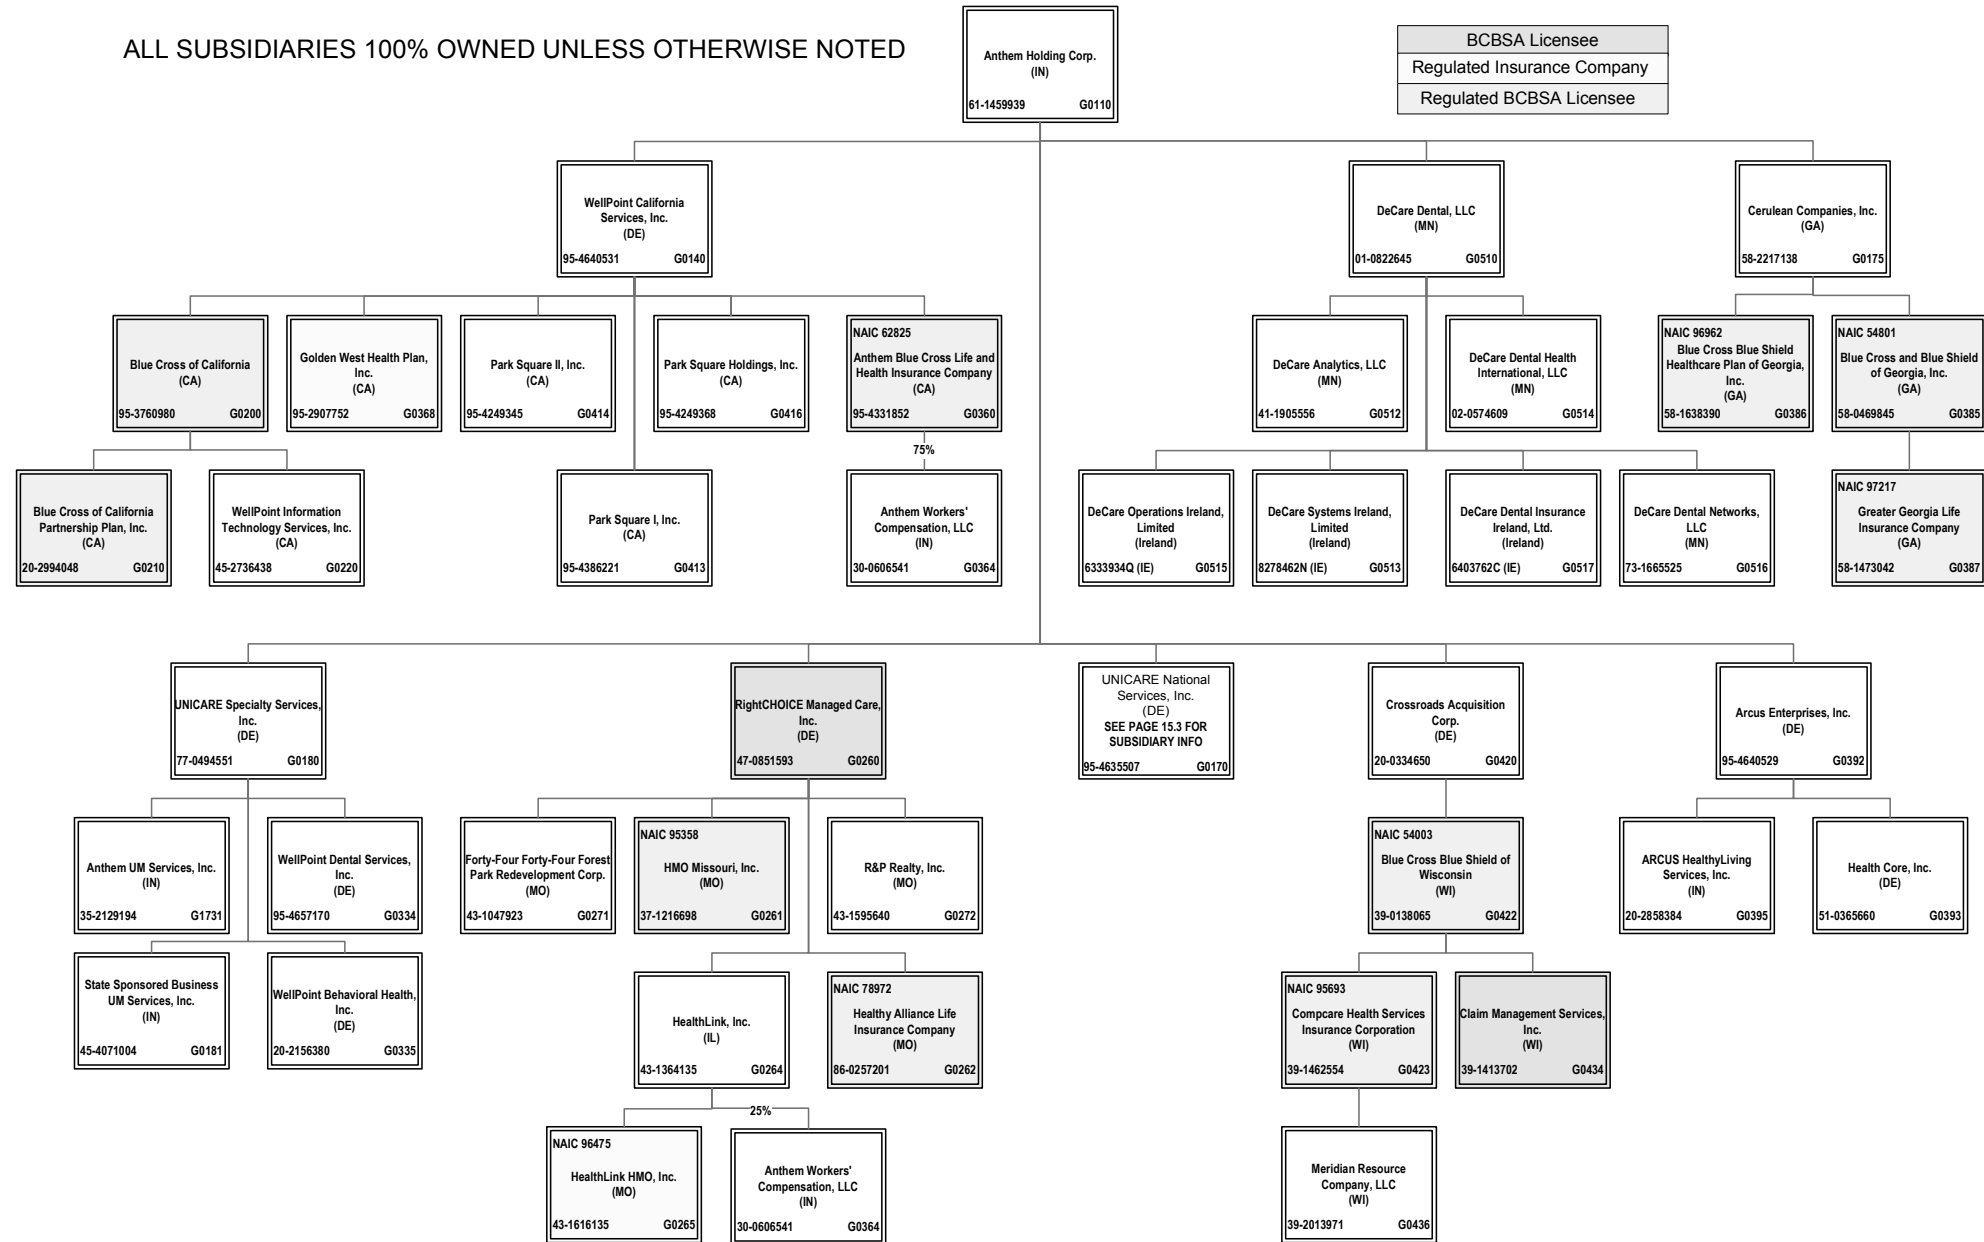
ALL SUBSIDIARIES 100% OWNED UNLESS OTHERWISE NOTED

Anthem Holding Corp. (IN) 61-1459939 G0110

BCBSA Licensee
Regulated Insurance Company
Regulated BCBSA Licensee

WellPoint California Services, Inc. (DE) 95-4640531 G0140

DeCare Dental, LLC (MN) 01-0822645 G0510

Cerulean Companies, Inc. (GA) 58-2217138 G0175

Blue Cross of California (CA) 95-3760980 G0200

Golden West Health Plan, Inc. (CA) 95-2907752 G0368

Park Square II, Inc. (CA) 95-4249345 G0414

Park Square Holdings, Inc. (CA) 95-4249368 G0416

NAIC 62825 Anthem Blue Cross Life and Health Insurance Company (CA) 95-4331852 G0360

DeCare Analytics, LLC (MN) 41-1905556 G0512

DeCare Dental Health International, LLC (MN) 02-0574609 G0514

NAIC 96962 Blue Cross Blue Shield Healthcare Plan of Georgia, Inc. (GA) 58-1638390 G0386

NAIC 54801 Blue Cross and Blue Shield of Georgia, Inc. (GA) 58-0469845 G0385

75%

Blue Cross of California Partnership Plan, Inc. (CA) 20-2994048 G0210

WellPoint Information Technology Services, Inc. (CA) 45-2736438 G0220

Park Square I, Inc. (CA) 95-4386221 G0413

Anthem Workers' Compensation, LLC (IN) 30-0606541 G0364

DeCare Operations Ireland, Limited (Ireland) 6333934Q (IE) G0515

DeCare Systems Ireland, Limited (Ireland) 8278462N (IE) G0513

DeCare Dental Insurance Ireland, Ltd. (Ireland) 6403762C (IE) G0517

DeCare Dental Networks, LLC (MN) 73-1665525 G0516

NAIC 97217 Greater Georgia Life Insurance Company (GA) 58-1473042 G0387

UNICARE Specialty Services, Inc. (DE) 77-0494551 G0180

RightCHOICE Managed Care, Inc. (DE) 47-0851593 G0260

UNICARE National Services, Inc. (DE) SEE PAGE 15.3 FOR SUBSIDIARY INFO 95-4635507 G0170

Crossroads Acquisition Corp. (DE) 20-0334650 G0420

Arcus Enterprises, Inc. (DE) 95-4640529 G0392

Anthem UM Services, Inc. (IN) 35-2129194 G1731

WellPoint Dental Services, Inc. (DE) 95-4657170 G0334

Forty-Four Forty-Four Forest Park Redevelopment Corp. (MO) 43-1047923 G0271

NAIC 95358 HMO Missouri, Inc. (MO) 37-1216698 G0261

R&P Realty, Inc. (MO) 43-1595640 G0272

NAIC 54003 Blue Cross Blue Shield of Wisconsin (WI) 39-0138065 G0422

ARCUS HealthyLiving Services, Inc. (IN) 20-2858384 G0395

Health Core, Inc. (DE) 51-0365660 G0393

State Sponsored Business UM Services, Inc. (IN) 45-4071004 G0181

WellPoint Behavioral Health, Inc. (DE) 20-2156380 G0335

HealthLink, Inc. (IL) 43-1364135 G0264

NAIC 78972 Healthy Alliance Life Insurance Company (MO) 86-0257201 G0262

NAIC 95693 Compcare Health Services Insurance Corporation (WI) 39-1462554 G0423

Claim Management Services, Inc. (WI) 39-1413702 G0434

25%

NAIC 96475 HealthLink HMO, Inc. (MO) 43-1616135 G0265

Anthem Workers' Compensation, LLC (IN) 30-0606541 G0364

Meridian Resource Company, LLC (WI) 39-2013971 G0436